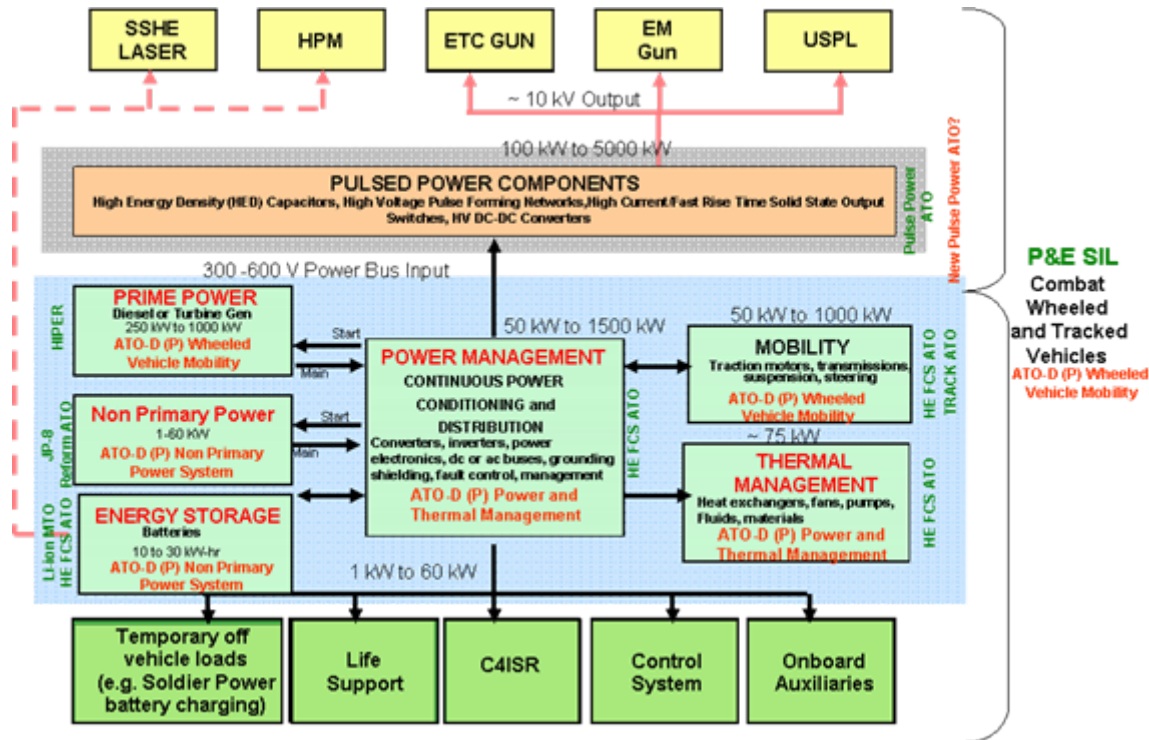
SSHE LASER

HPM

ETC GUN

EM Gun

USPL

~ 10 kV Output

100 kW to 5000 kW

PULSED POWER COMPONENTS
High Energy Density (HED) Capacitors, High Voltage Pulse Forming Networks,High Current/Fast Rise Time Solid State Output Switches, HV DC-DC Converters

Pulse Power ATO

New Pulse Power ATO?

300 -600 V Power Bus Input

HIPER

PRIME POWER
Diesel or Turbine Gen
250 kW to 1000 kW
ATO-D (P) Wheeled Vehicle Mobility

Start

Main

50 kW to 1500 kW

POWER MANAGEMENT
CONTINUOUS POWER CONDITIONING and DISTRIBUTION
Converters, inverters, power electronics, dc or ac buses, grounding shielding, fault control, management
ATO-D (P) Power and Thermal Management

50 kW to 1000 kW

MOBILITY
Traction motors, transmissions, suspension, steering
ATO-D (P) Wheeled Vehicle Mobility

HE FCS ATO

TRACK ATO

JP-8 Reform ATO

Non Primary Power
1-60 kW
ATO-D (P) Non Primary Power System

Start

Main

HE FCS ATO

~ 75 kW

THERMAL MANAGEMENT
Heat exchangers, fans, pumps, Fluids, materials
ATO-D (P) Power and Thermal Management

HE FCS ATO

Li-Ion MTO
HE FCS ATO

ENERGY STORAGE
Batteries
10 to 30 kW-hr
ATO-D (P) Non Primary Power System

1 kW to 60 kW

P&E SIL
Combat Wheeled and Tracked Vehicles
ATO-D (P) Wheeled Vehicle Mobility

Temporary off vehicle loads (e.g. Soldier Power battery charging)

Life Support

C4ISR

Control System

Onboard Auxiliaries